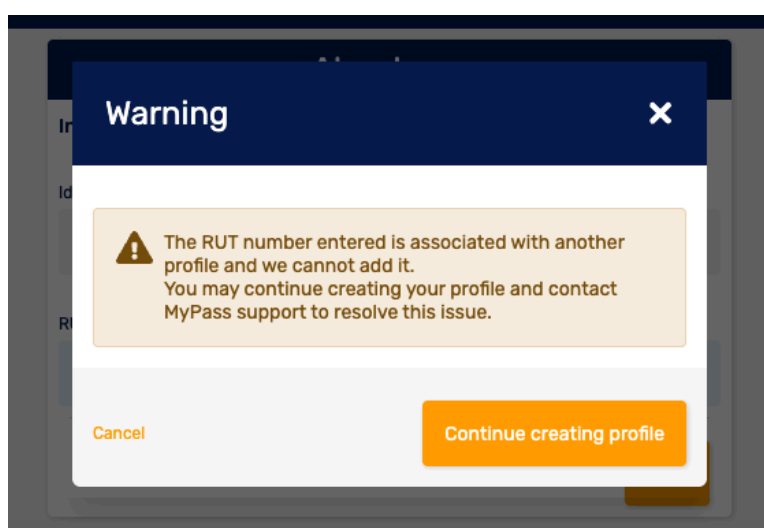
Warning

×

The RUT number entered is associated with another profile and we cannot add it.
You may continue creating your profile and contact MyPass support to resolve this issue.

Cancel

Continue creating profile